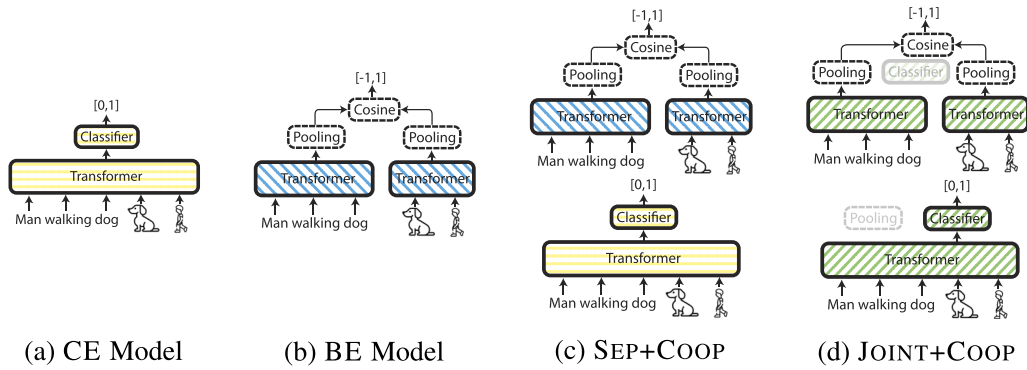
[0,1]
Classifier
Transformer
Man walking dog

(a) CE Model

[-1,1]
Cosine
Pooling
Pooling
Transformer
Transformer
Man walking dog

(b) BE Model

[-1,1]
Cosine
Pooling
Pooling
Transformer
Transformer
Man walking dog
[0,1]
Classifier
Transformer
Man walking dog

(c) SEP+COOP

[-1,1]
Cosine
Pooling
Classifier
Pooling
Transformer
Transformer
Man walking dog
[0,1]
Pooling
Classifier
Transformer
Man walking dog

(d) JOINT+COOP